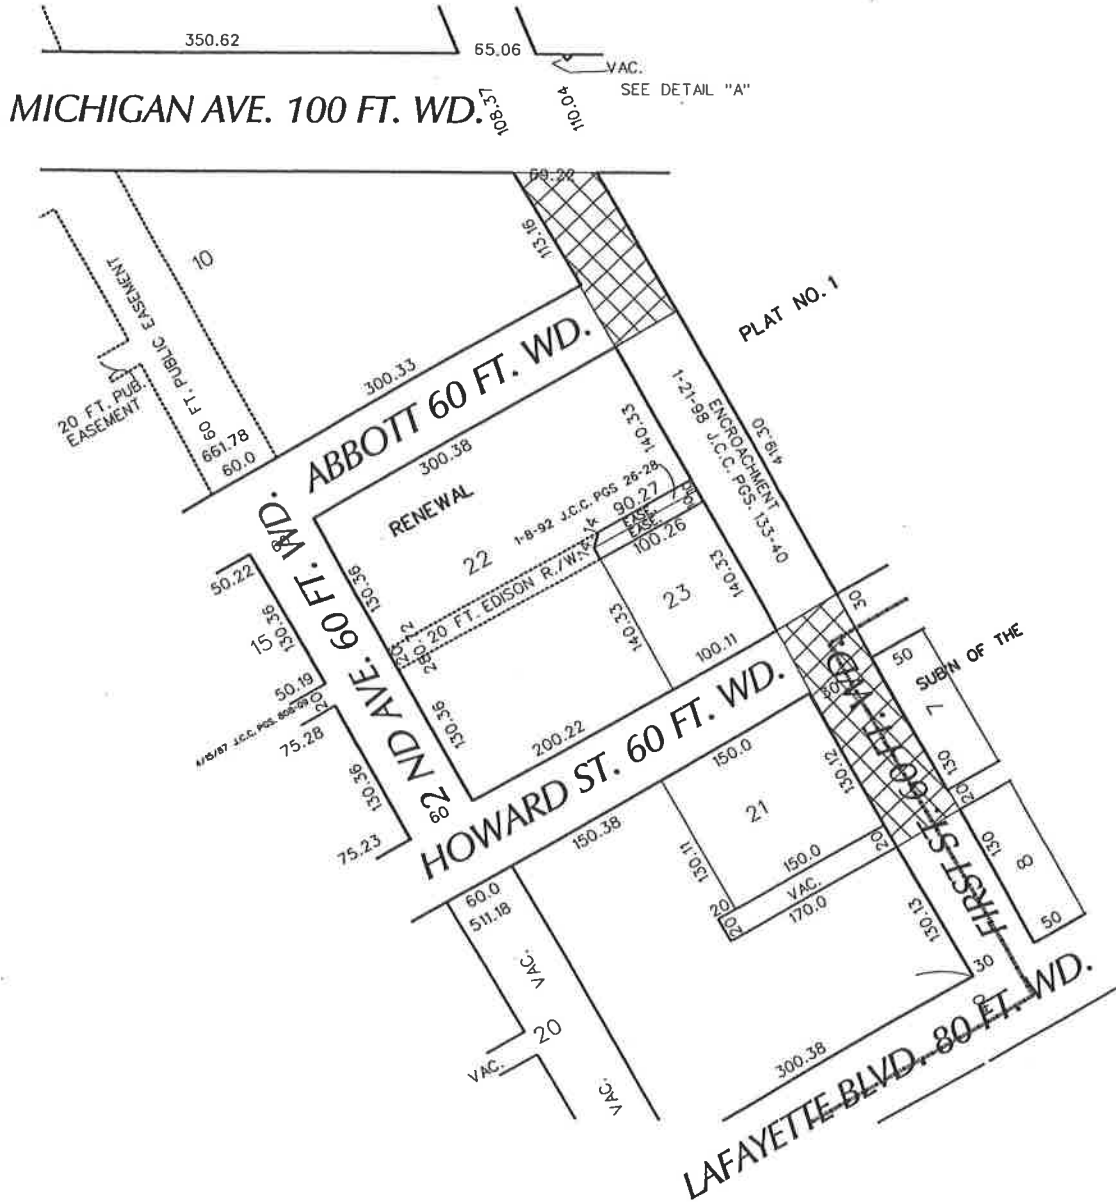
350.62
65.06
VAC.
SEE DETAIL "A"
MICHIGAN AVE. 100 FT. WD.
108.37
110.04
60.22
113.16
10
20 FT. PUB. EASEMENT
60 FT. PUBLIC EASEMENT
661.78
60.0
300.33
ABBOTT 60 FT. WD.
PLAT NO. 1
140.33
ENCROACHMENT
1-21-86
J.C.C. PGS. 133-40
419.30
300.38
RENEWAL
1-8-92 J.C.C. PGS 26-28
90.27
EASE.
EASE.
100.26
22
20 FT. EDISON R./W.
23
140.33
140.33
50.22
15
130.36
130.36
280.72
20
2ND AVE. 60 FT. WD.
62
60
30
100.11
50.19
20
4/15/87 J.C.C. PGS. 606-09
75.28
130.36
130.36
75.23
200.22
HOWARD ST. 60 FT. WD.
50
SUB'N OF THE
7
130
150.0
21
130.12
30
FIRST ST. 60 FT. WD.
20
130
150.38
130.11
150.0
20
8
50
60.0
511.18
VAC.
20
VAC.
170.0
20
130.13
30
VAC.
20
VAC.
300.38
LAFAYETTE BLVD. 80 FT. WD.